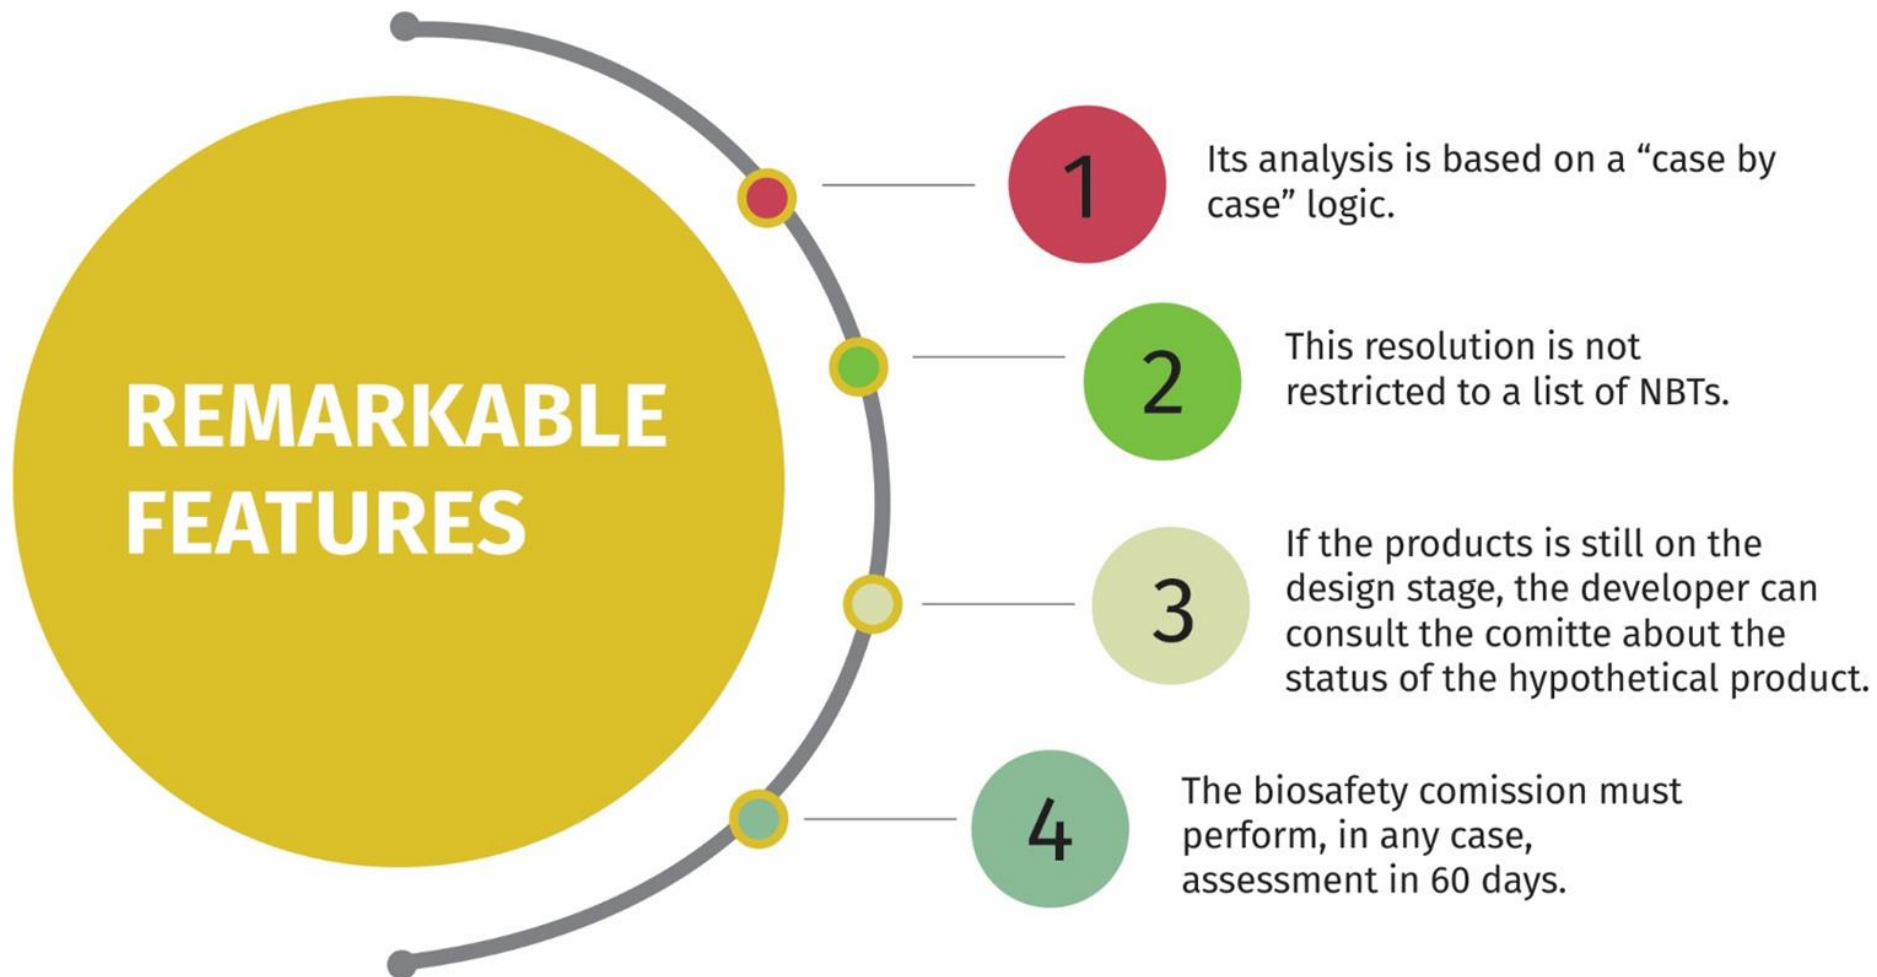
REMARKABLE FEATURES

1

Its analysis is based on a “case by case” logic.

2

This resolution is not restricted to a list of NBTs.

3

If the products is still on the design stage, the developer can consult the comitte about the status of the hypothetical product.

4

The biosafety comission must perform, in any case, assessment in 60 days.